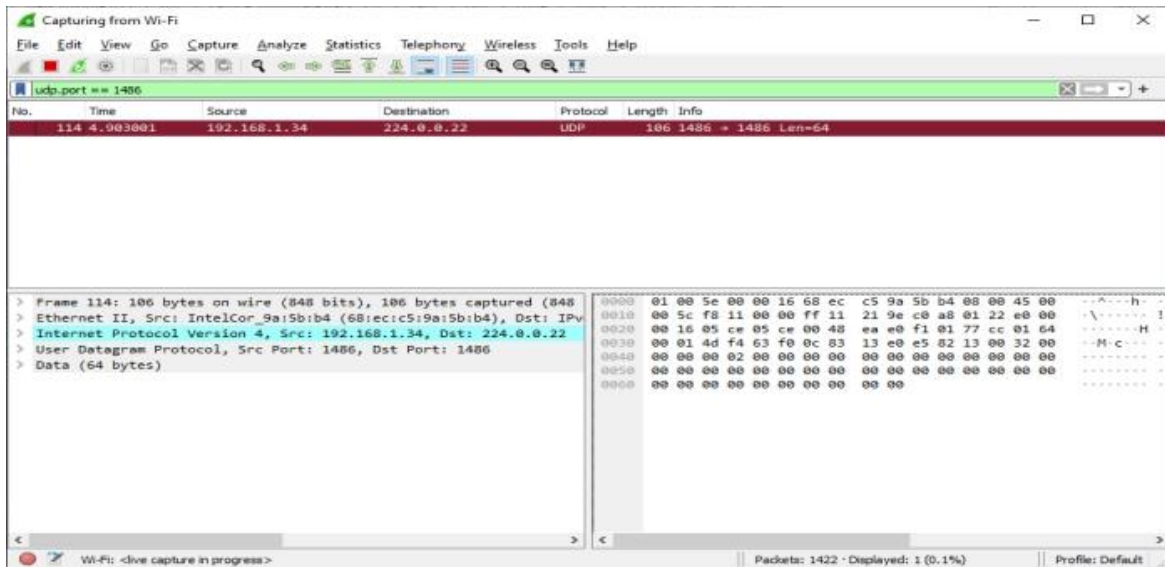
Capturing from Wi-Fi

File Edit View Go Capture Analyze Statistics Telephony Wireless Tools Help

udp.port == 1486

| No. | Time | Source | Destination | Protocol | Length | Info |
|---|---|---|---|---|---|---|
| 114 | 4.903001 | 192.168.1.34 | 224.0.0.22 | UDP | 106 | 1486 → 1486 Len=64 |

> Frame 114: 106 bytes on wire (848 bits), 106 bytes captured (848
> Ethernet II, Src: IntelCor_9a:5b:b4 (68:ec:c5:9a:5b:b4), Dst: IPv
> Internet Protocol Version 4, Src: 192.168.1.34, Dst: 224.0.0.22
> User Datagram Protocol, Src Port: 1486, Dst Port: 1486
> Data (64 bytes)

0000 01 00 5e 00 00 16 68 ec c5 9a 5b b4 08 00 45 00 ··^···h·
0010 00 5c f8 11 00 00 ff 11 21 9e c0 a8 01 22 e0 00 ·\······!
0020 00 16 05 ce 05 ce 00 48 ea e0 f1 01 77 cc 01 64 ·······H
0030 00 01 4d f4 63 f0 0c 83 13 e0 e5 82 13 00 32 00 ··M·c···
0040 00 00 00 02 00 00 00 00 00 00 00 00 00 00 00 00 ········
0050 00 00 00 00 00 00 00 00 00 00 00 00 00 00 00 00 ········
0060 00 00 00 00 00 00 00 00 00 00

Wi-Fi: <live capture in progress>
Packets: 1422 · Displayed: 1 (0.1%)
Profile: Default